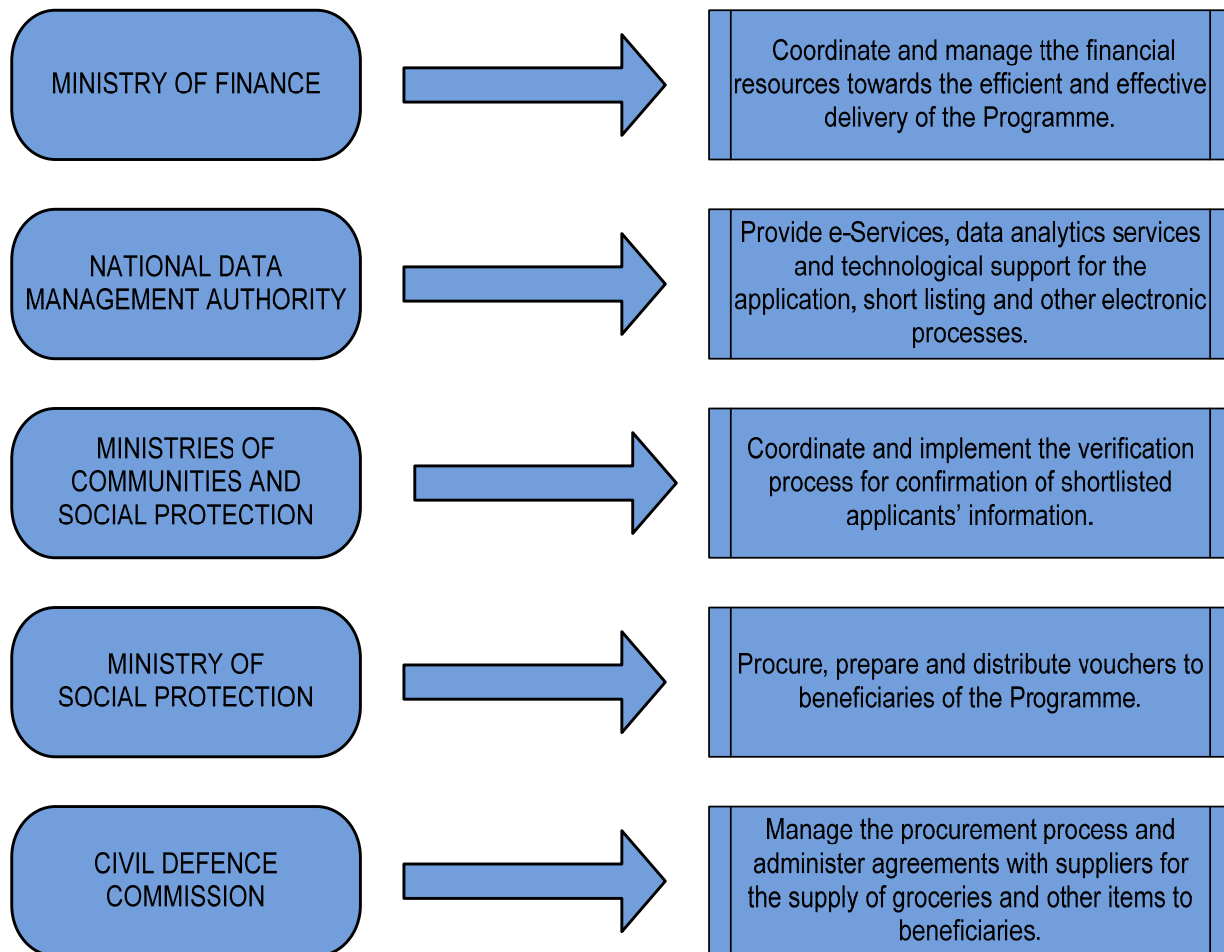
MINISTRY OF FINANCE

Coordinate and manage tthe financial resources towards the efficient and effective delivery of the Programme.

NATIONAL DATA MANAGEMENT AUTHORITY

Provide e-Services, data analytics services and technological support for the application, short listing and other electronic processes.

MINISTRIES OF COMMUNITIES AND SOCIAL PROTECTION

Coordinate and implement the verification process for confirmation of shortlisted applicants' information.

MINISTRY OF SOCIAL PROTECTION

Procure, prepare and distribute vouchers to beneficiaries of the Programme.

CIVIL DEFENCE COMMISSION

Manage the procurement process and administer agreements with suppliers for the supply of groceries and other items to beneficiaries.